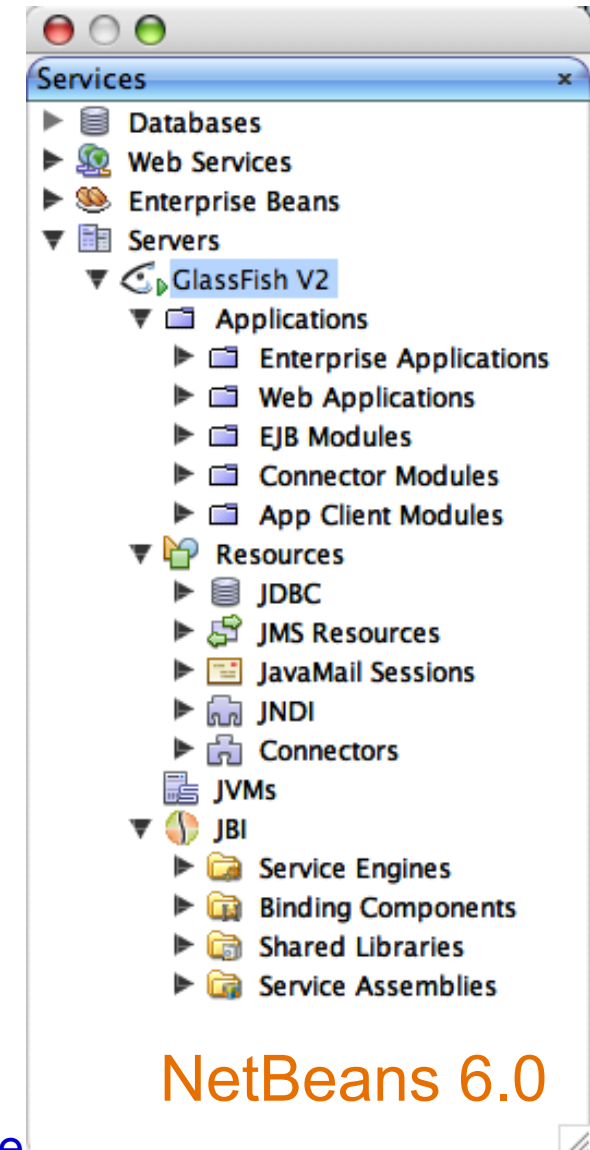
Services ×

Databases
Web Services
Enterprise Beans
Servers
GlassFish V2
Applications
Enterprise Applications
Web Applications
EJB Modules
Connector Modules
App Client Modules
Resources
JDBC
JMS Resources
JavaMail Sessions
JNDI
Connectors
JVMs
JBI
Service Engines
Binding Components
Shared Libraries
Service Assemblies

NetBeans 6.0

e